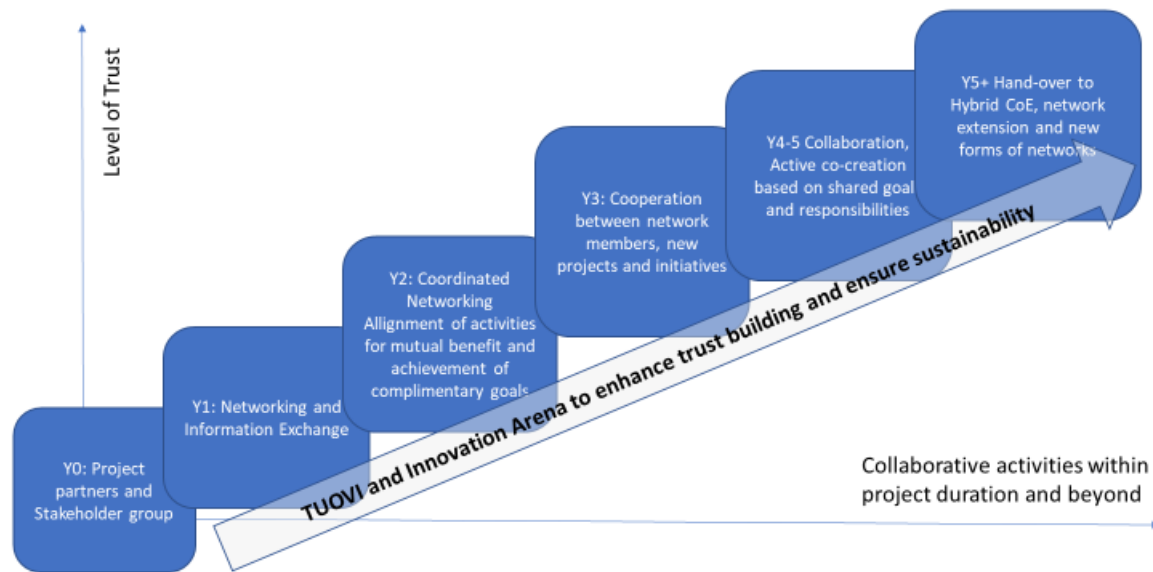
Level of Trust

Y0: Project partners and Stakeholder group

Y1: Networking and Information Exchange

Y2: Coordinated Networking Allignment of activities for mutual benefit and achievement of complimentary goals

Y3: Cooperation between network members, new projects and initiatives

Y4-5 Collaboration, Active co-creation based on shared goal and responsibilities

Y5+ Hand-over to Hybrid CoE, network extension and new forms of networks

TUOVI and Innovation Arena to enhance trust building and ensure sustainability

Collaborative activities within project duration and beyond